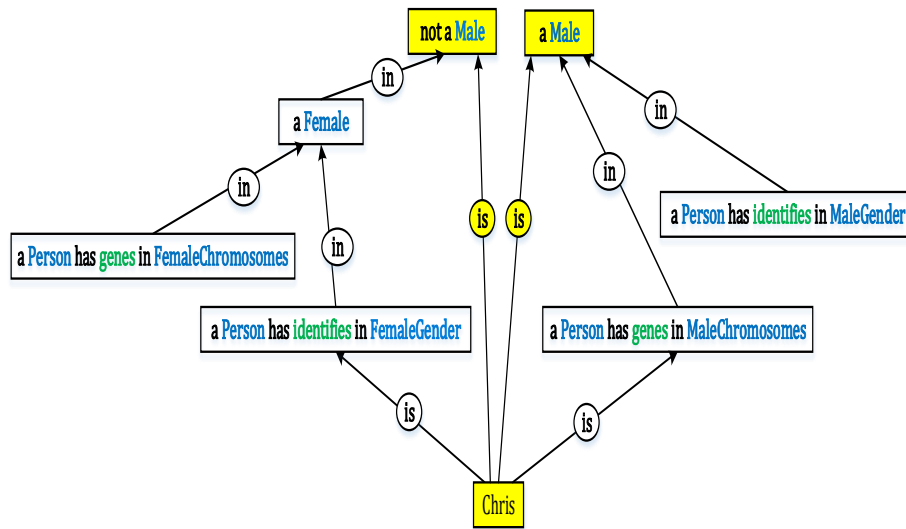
not a Male

a Male

in

a Female

in

in

in

is

is

a Person has identifies in MaleGender

a Person has genes in FemaleChromosomes

in

a Person has identifies in FemaleGender

a Person has genes in MaleChromosomes

is

is

Chris